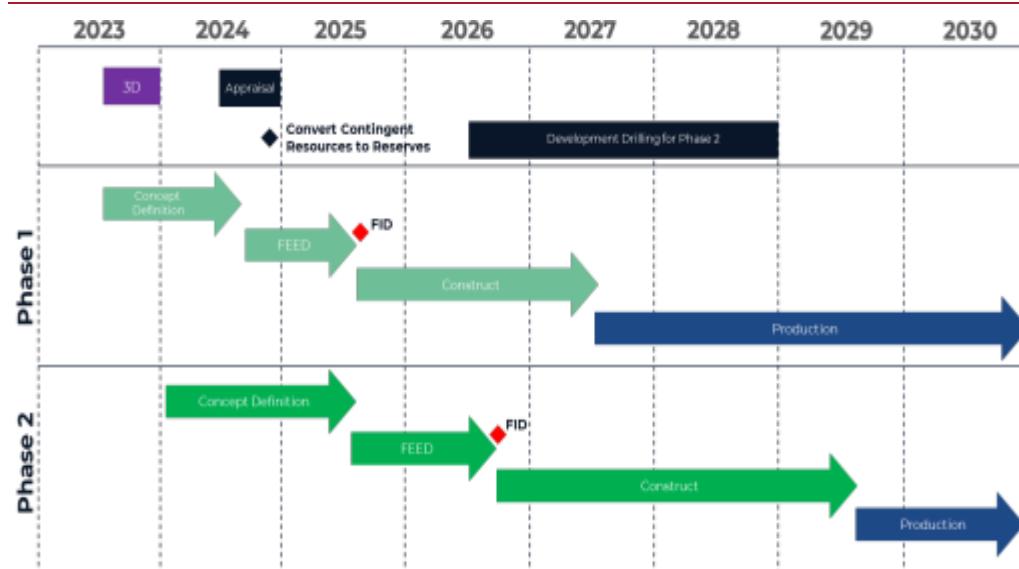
2023 2024 2025 2026 2027 2028 2029 2030

3D

Appraisal

Convert Contingent Resources to Reserves

Development Drilling for Phase 2

Phase 1

Concept Definition

FEED

FID

Construct

Production

Phase 2

Concept Definition

FEED

FID

Construct

Production